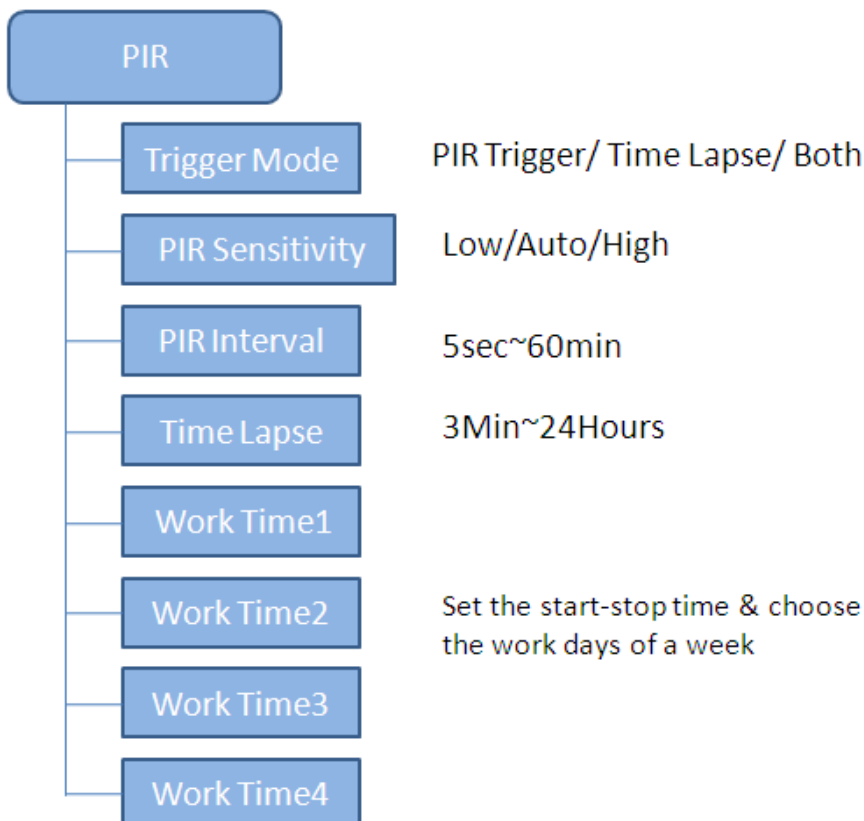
PIR

Trigger Mode
PIR Trigger/ Time Lapse/ Both

PIR Sensitivity
Low/Auto/High

PIR Interval
5sec~60min

Time Lapse
3Min~24Hours

Work Time1

Work Time2
Set the start-stop time & choose the work days of a week

Work Time3

Work Time4